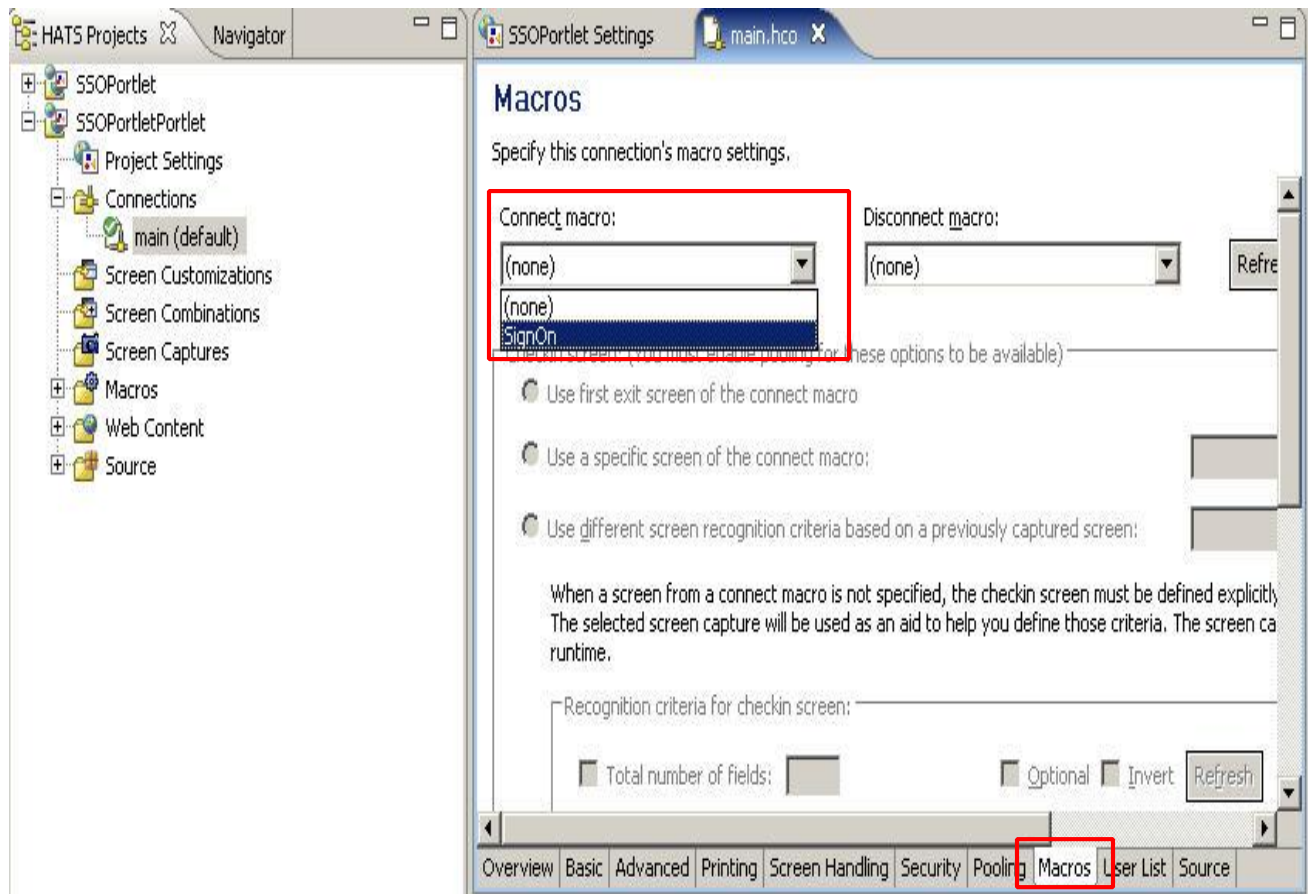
HATS Projects
Navigator

SSOPortlet
SSOPortletPortlet
Project Settings
Connections
main (default)
Screen Customizations
Screen Combinations
Screen Captures
Macros
Web Content
Source

SSOPortlet Settings
main.hco

Macros

Specify this connection's macro settings.

Connect macro:
(none)
(none)
SignOn

Disconnect macro:
(none)

Refre

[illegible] (you must enable pooling for these options to be available)

Use first exit screen of the connect macro

Use a specific screen of the connect macro:

Use different screen recognition criteria based on a previously captured screen:

When a screen from a connect macro is not specified, the checkin screen must be defined explicitly The selected screen capture will be used as an aid to help you define those criteria. The screen ca runtime.

Recognition criteria for checkin screen:

Total number of fields:

Optional
Invert
Refresh

Overview | Basic | Advanced | Printing | Screen Handling | Security | Pooling | Macros | User List | Source